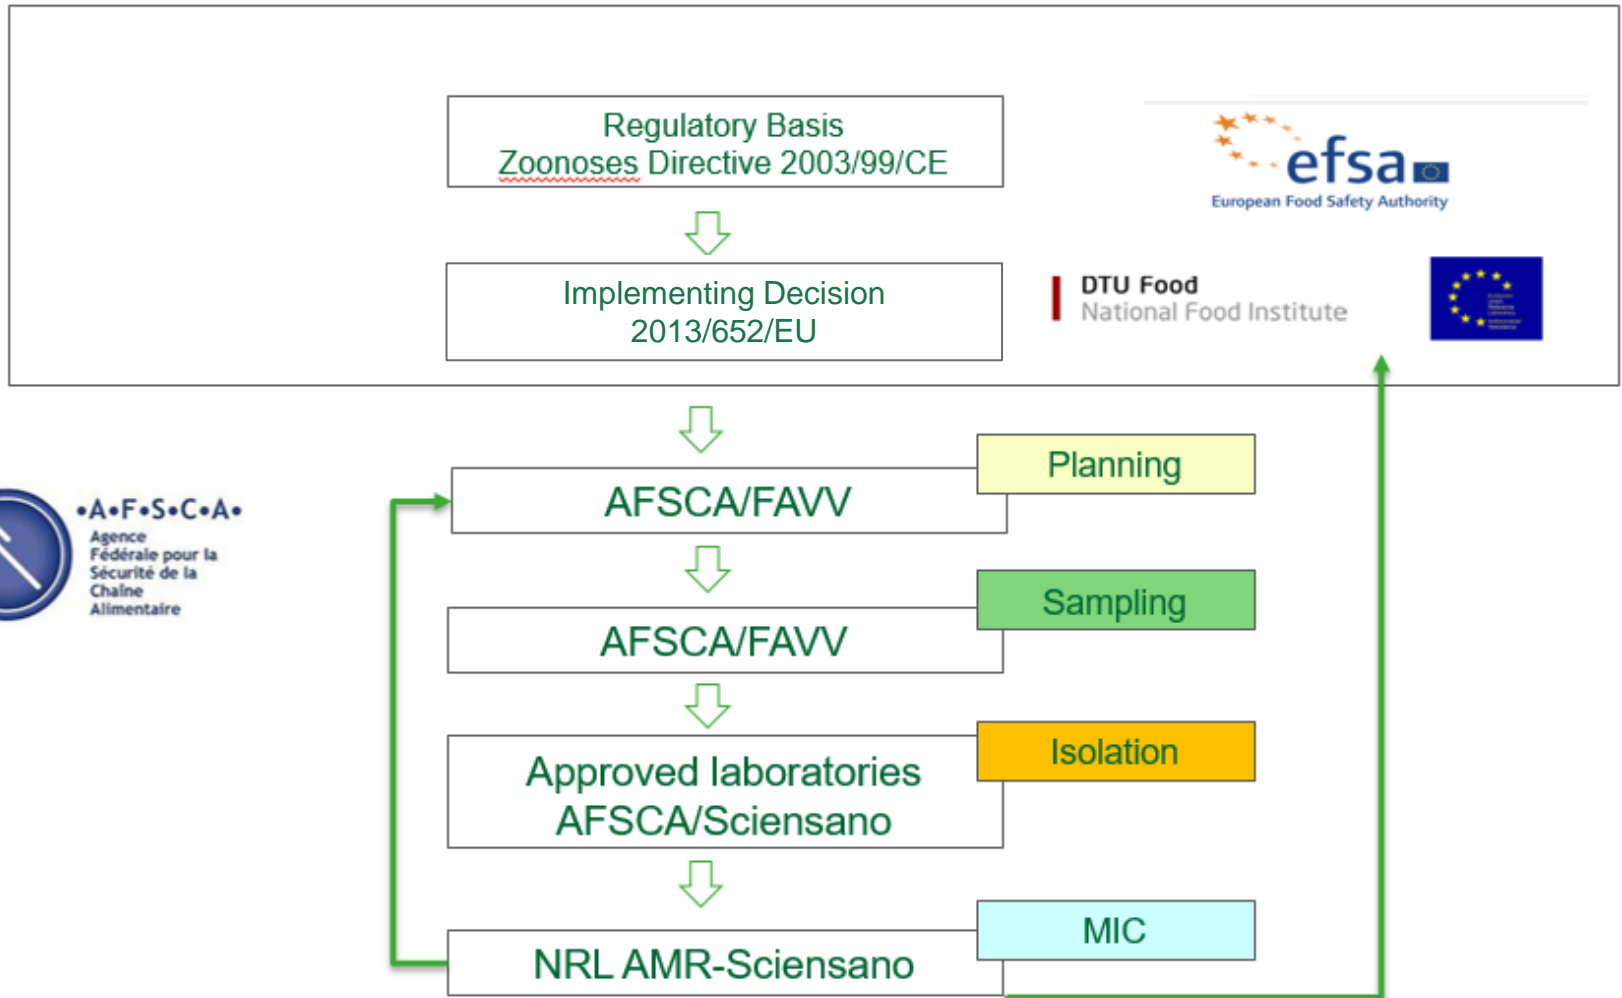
Regulatory Basis
Zoonoses Directive 2003/99/CE

Implementing Decision
2013/652/EU

efsa
European Food Safety Authority

DTU Food
National Food Institute

•A•F•S•C•A•
Agence
Fédérale pour la
Sécurité de la
Chaîne
Alimentaire

AFSCA/FAVV

Planning

AFSCA/FAVV

Sampling

Approved laboratories
AFSCA/Sciensano

Isolation

NRL AMR-Sciensano

MIC